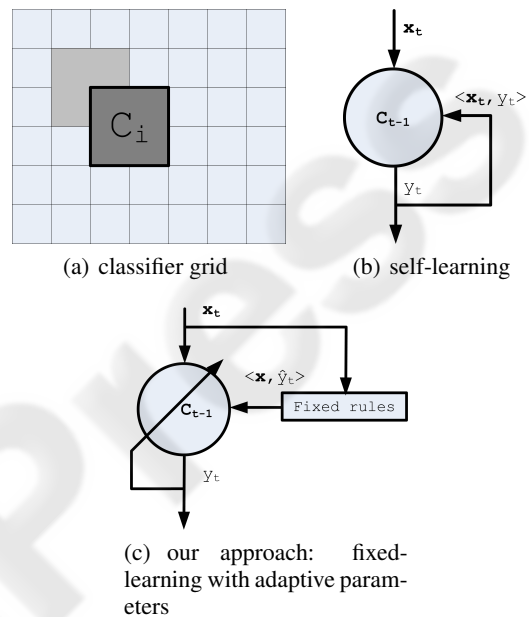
$C_i$

(a) classifier grid

$\mathbf{x}_t$

$C_{t-1}$

$<\mathbf{x}_t, y_t>$

$y_t$

(b) self-learning

$\mathbf{x}_t$

$<\mathbf{x}, \hat{y}_t>$

$C_{t-1}$

Fixed rules

$y_t$

(c) our approach: fixed-learning with adaptive parameters